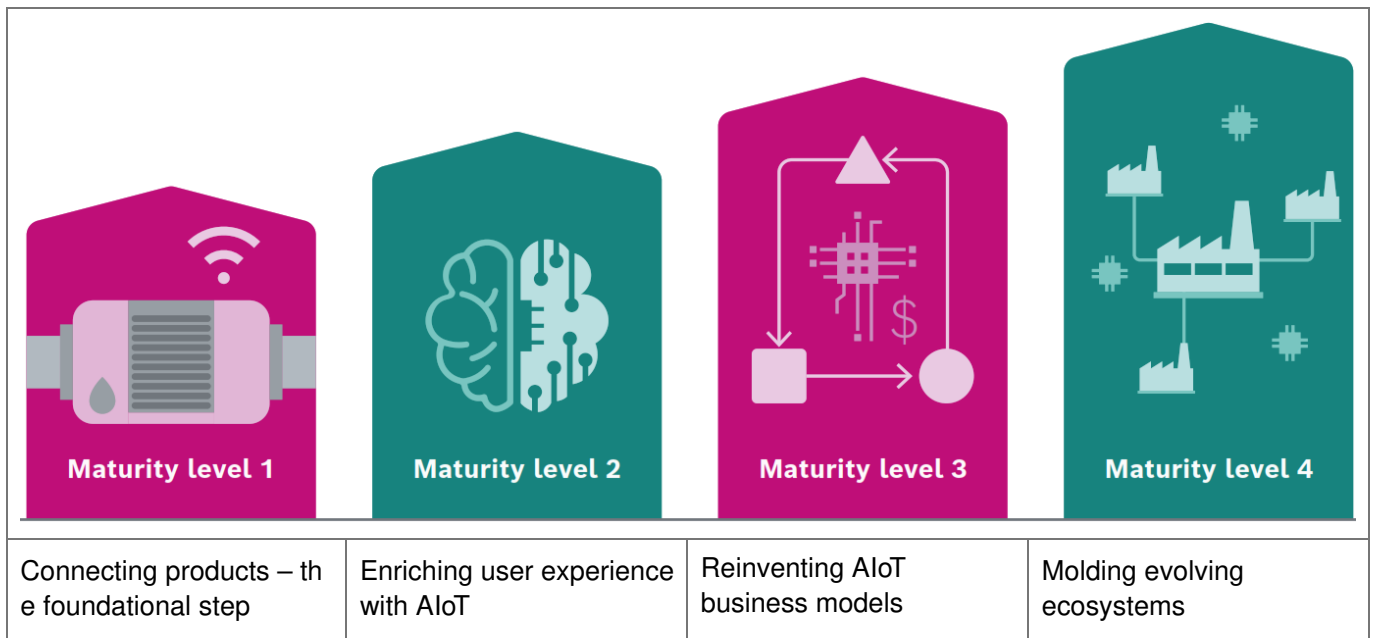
Maturity level 1

Maturity level 2

Maturity level 3

$

Maturity level 4

| Connecting products – th e foundational step | Enriching user experience with AIoT | Reinventing AIoT business models | Molding evolving ecosystems |
|---|---|---|---|